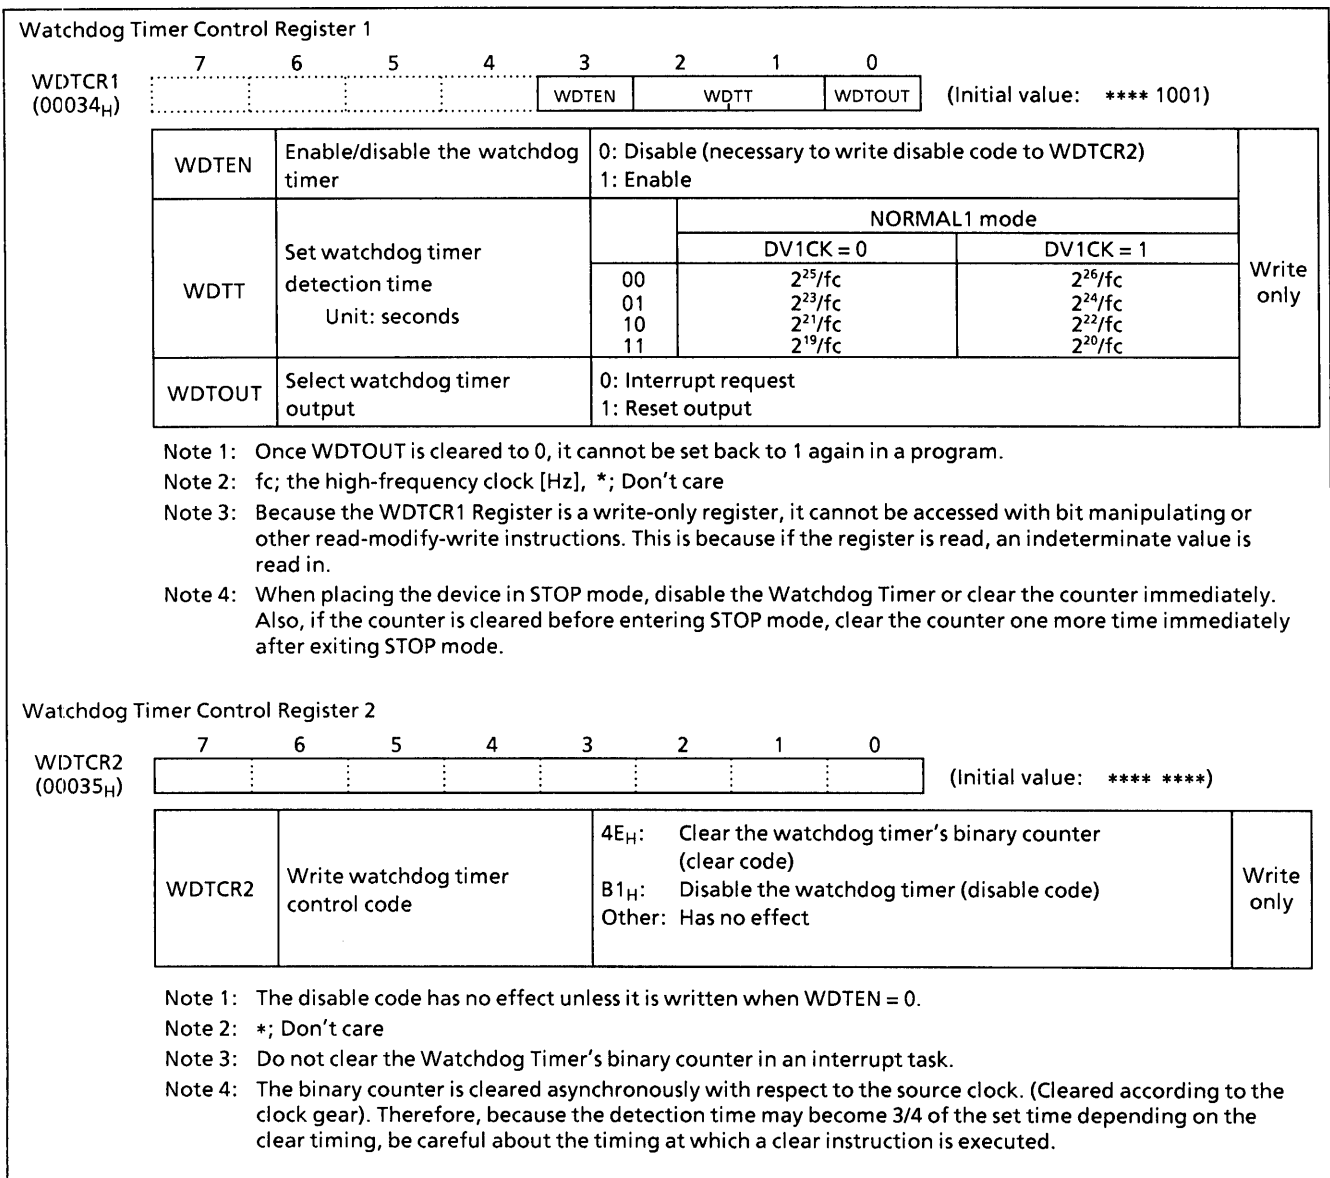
Watchdog Timer Control Register 1

WDTCR1 $(00034_H)$

| 7 | 6 | 5 | 4 | 3 | 2 | 1 | 0 |
|---|---|---|---|---|---|---|---|
| | | | | WDTEN | WDTT | | WDTOUT |

(Initial value: **** 1001)

| WDTEN | Enable/disable the watchdog timer | 0: Disable (necessary to write disable code to WDTCR2) 1: Enable | | | Write only |
|---|---|---|---|---|---|
| WDTT | Set watchdog timer detection time Unit: seconds | | NORMAL1 mode | | |
| | | | DV1CK = 0 | DV1CK = 1 | |
| | | 00 | $2^{25}/fc$ | $2^{26}/fc$ | |
| | | 01 | $2^{23}/fc$ | $2^{24}/fc$ | |
| | | 10 | $2^{21}/fc$ | $2^{22}/fc$ | |
| | | 11 | $2^{19}/fc$ | $2^{20}/fc$ | |
| WDTOUT | Select watchdog timer output | 0: Interrupt request 1: Reset output | | | |

Note 1: Once WDTOUT is cleared to 0, it cannot be set back to 1 again in a program.

Note 2: fc; the high-frequency clock [Hz], *; Don't care

Note 3: Because the WDTCR1 Register is a write-only register, it cannot be accessed with bit manipulating or other read-modify-write instructions. This is because if the register is read, an indeterminate value is read in.

Note 4: When placing the device in STOP mode, disable the Watchdog Timer or clear the counter immediately. Also, if the counter is cleared before entering STOP mode, clear the counter one more time immediately after exiting STOP mode.

Watchdog Timer Control Register 2

WDTCR2 $(00035_H)$

| 7 | 6 | 5 | 4 | 3 | 2 | 1 | 0 |
|---|---|---|---|---|---|---|---|
| | | | | | | | |

(Initial value: **** ****)

| WDTCR2 | Write watchdog timer control code | $4E_H$: Clear the watchdog timer's binary counter (clear code) $B1_H$: Disable the watchdog timer (disable code) Other: Has no effect | Write only |
|---|---|---|---|

Note 1: The disable code has no effect unless it is written when WDTEN = 0.

Note 2: *; Don't care

Note 3: Do not clear the Watchdog Timer's binary counter in an interrupt task.

Note 4: The binary counter is cleared asynchronously with respect to the source clock. (Cleared according to the clock gear). Therefore, because the detection time may become 3/4 of the set time depending on the clear timing, be careful about the timing at which a clear instruction is executed.